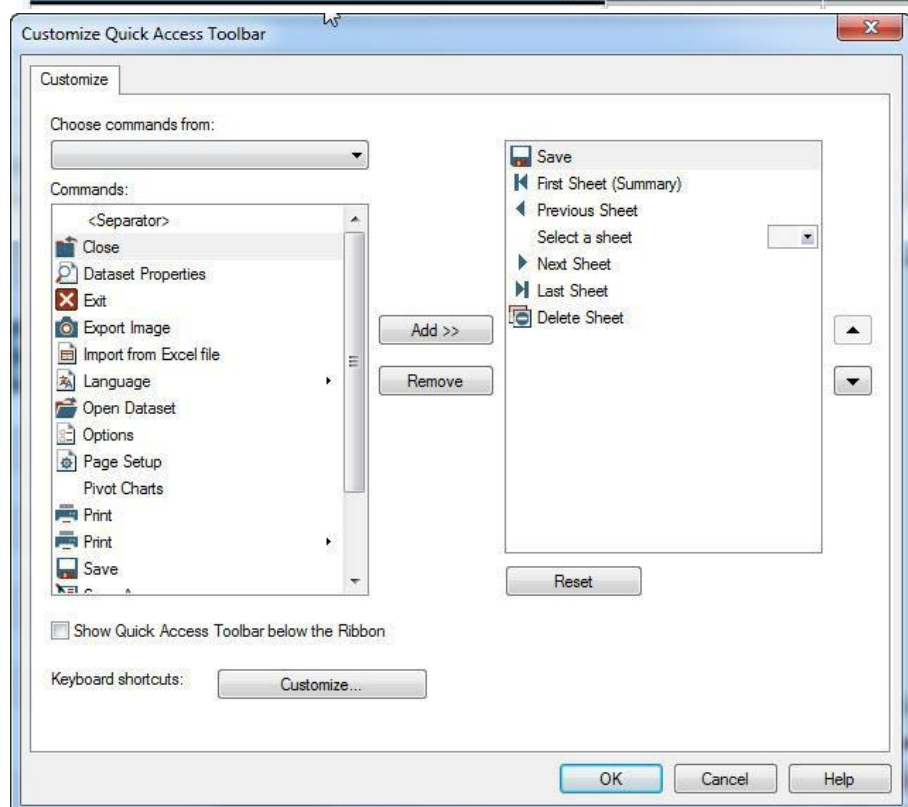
Customize Quick Access Toolbar

Customize

Choose commands from:

Commands:

<Separator>
Close
Dataset Properties
Exit
Export Image
Import from Excel file
Language
Open Dataset
Options
Page Setup
Pivot Charts
Print
Print
Save
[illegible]

Add >>

Remove

Save
First Sheet (Summary)
Previous Sheet
Select a sheet
Next Sheet
Last Sheet
Delete Sheet

Reset

Show Quick Access Toolbar below the Ribbon

Keyboard shortcuts:

Customize...

OK

Cancel

Help